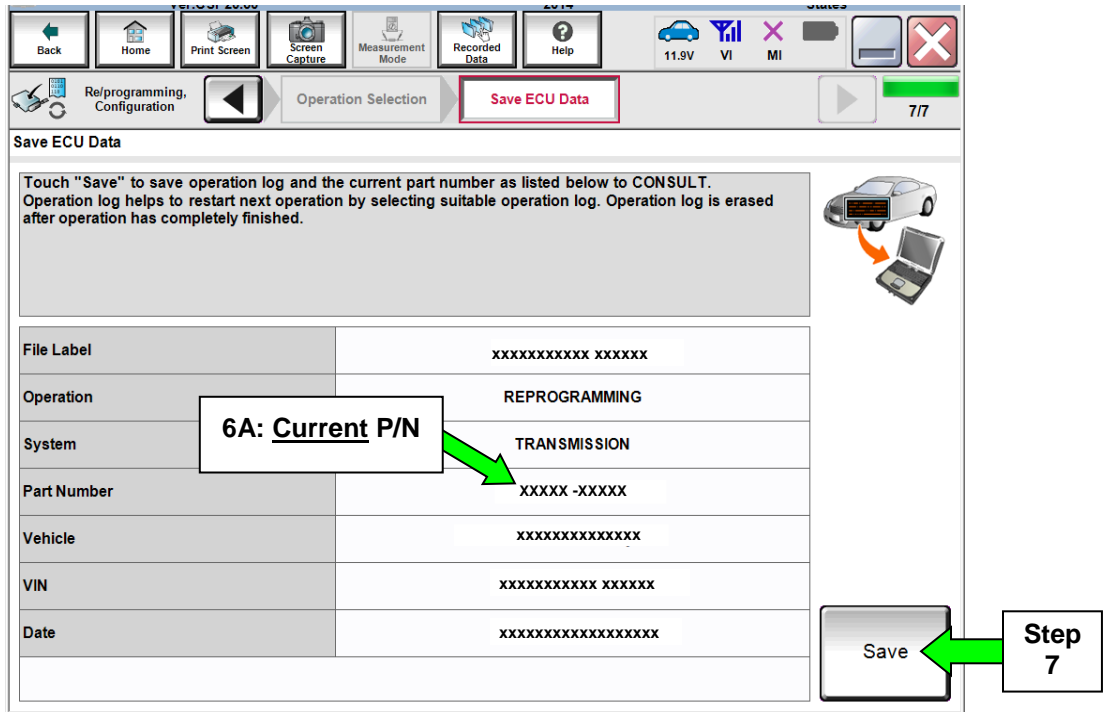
Back
Home
Print Screen
Screen Capture
Measurement Mode
Recorded Data
Help
11.9V
VI
MI

Re/programming, Configuration
Operation Selection
Save ECU Data
7/7

Save ECU Data

Touch "Save" to save operation log and the current part number as listed below to CONSULT. Operation log helps to restart next operation by selecting suitable operation log. Operation log is erased after operation has completely finished.

| File Label | xxxxxxxxxxx xxxxxx |
|---|---|
| Operation | REPROGRAMMING |
| System | TRANSMISSION |
| Part Number | XXXXX -XXXXX |
| Vehicle | xxxxxxxxxxxxxx |
| VIN | xxxxxxxxxxx xxxxxx |
| Date | xxxxxxxxxxxxxxxxxx |

6A: Current P/N

Save

Step 7